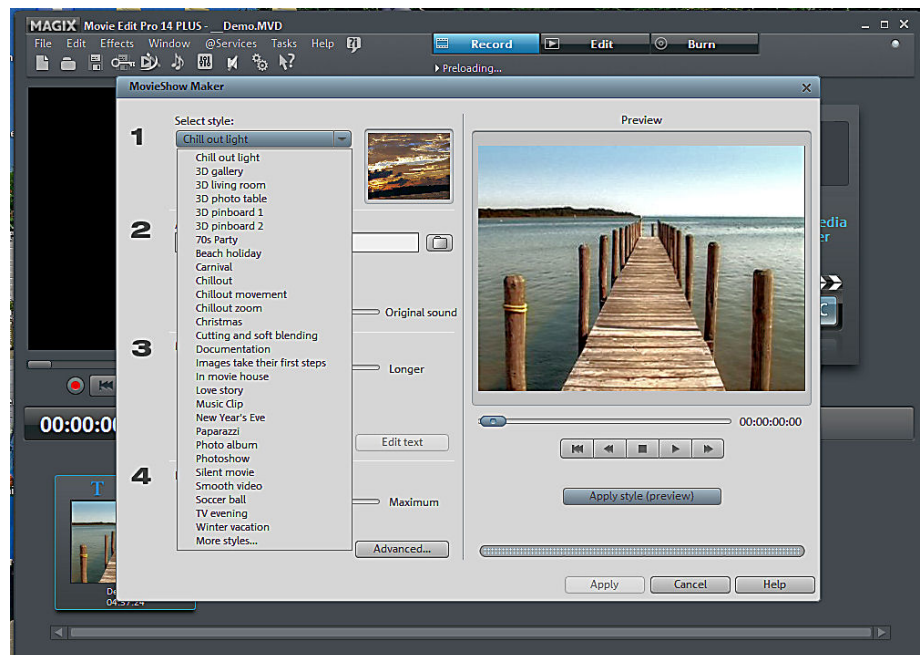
MAGIX Movie Edit Pro 14 PLUS - __Demo.MVD

File Edit Effects Window @Services Tasks Help

Record Edit Burn

Preloading...

MovieShow Maker

Select style:

1

Chill out light

Chill out light
3D gallery
3D living room
3D photo table
3D pinboard 1
3D pinboard 2
70s Party
Beach holiday
Carnival
Chillout
Chillout movement
Chillout zoom
Christmas
Cutting and soft blending
Documentation
Images take their first steps
In movie house
Love story
Music Clip
New Year's Eve
Paparazzi
Photo album
Photoshow
Silent movie
Smooth video
Soccer ball
TV evening
Winter vacation
More styles...

2

Original sound

3

Longer

Edit text

4

Maximum

Advanced...

Preview

00:00:00:00

Apply style (preview)

Apply Cancel Help

edia
er

00:00:0

T

De
04:37:24